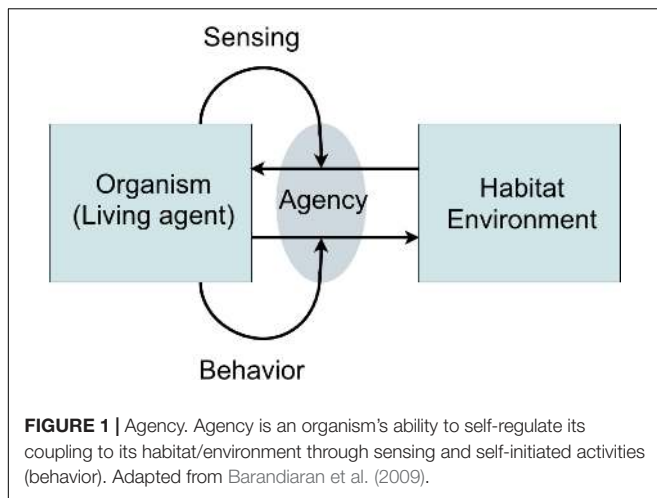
Sensing

Organism (Living agent)

Agency

Habitat Environment

Behavior

**FIGURE 1 |** Agency. Agency is an organism's ability to self-regulate its coupling to its habitat/environment through sensing and self-initiated activities (behavior). Adapted from Barandiaran et al. (2009).